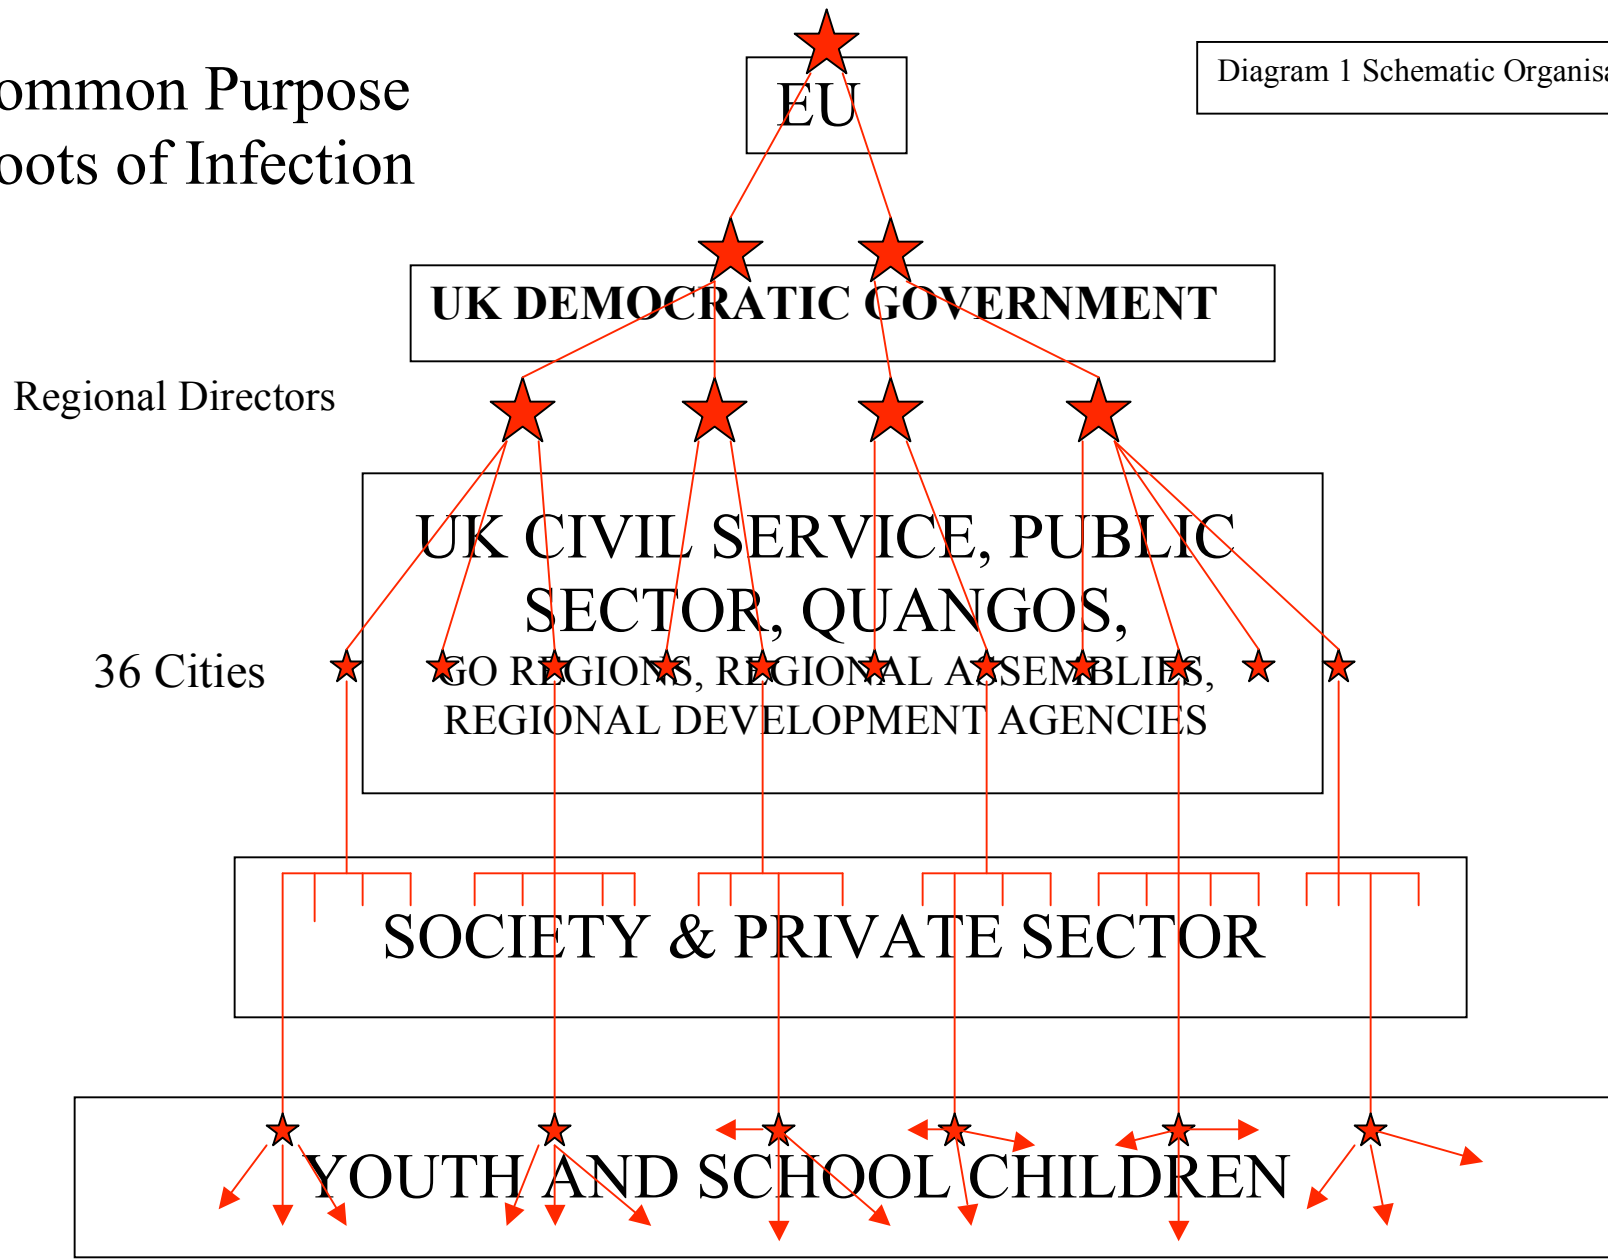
ommon Purpose
oots of Infection

EU

Diagram 1 Schematic Organisa

UK DEMOCRATIC GOVERNMENT

Regional Directors

UK CIVIL SERVICE, PUBLIC SECTOR, QUANGOS,

36 Cities

GO REGIONS, REGIONAL ASSEMBLIES, REGIONAL DEVELOPMENT AGENCIES

SOCIETY & PRIVATE SECTOR

YOUTH AND SCHOOL CHILDREN